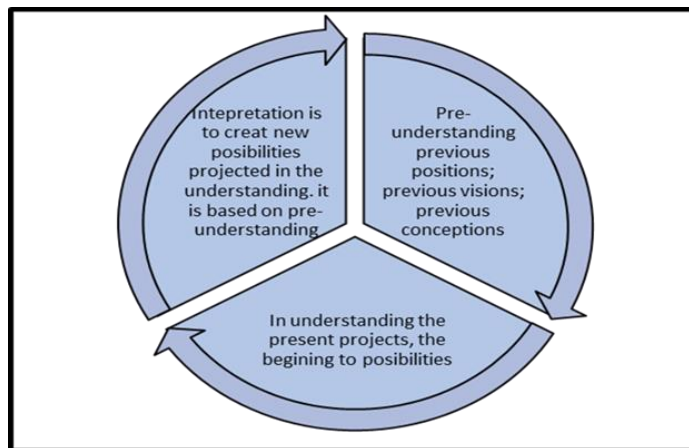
Intepretation is to creat new posibilities projected in the understanding. it is based on pre-understanding

Pre-understanding previous positions; previous visions; previous conceptions

In understanding the present projects, the begining to posibilities